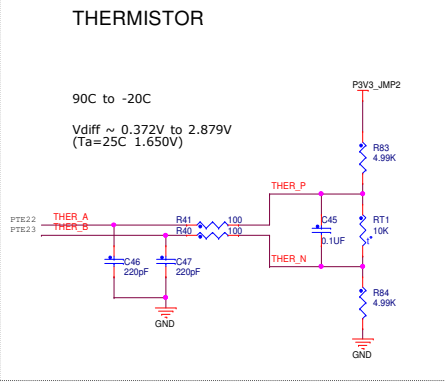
THERMISTOR

90C to -20C

Vdiff ~ 0.372V to 2.879V
(Ta=25C 1.650V)

P3V3_JMP2

R83
4.99K

THER_P

PTE22
PTE23

THER_A
THER_B

R41
R40

100
100

C45
0.1UF

RT1
10K

THER_N

C46
220pF

C47
220pF

GND

R84
4.99K

GND